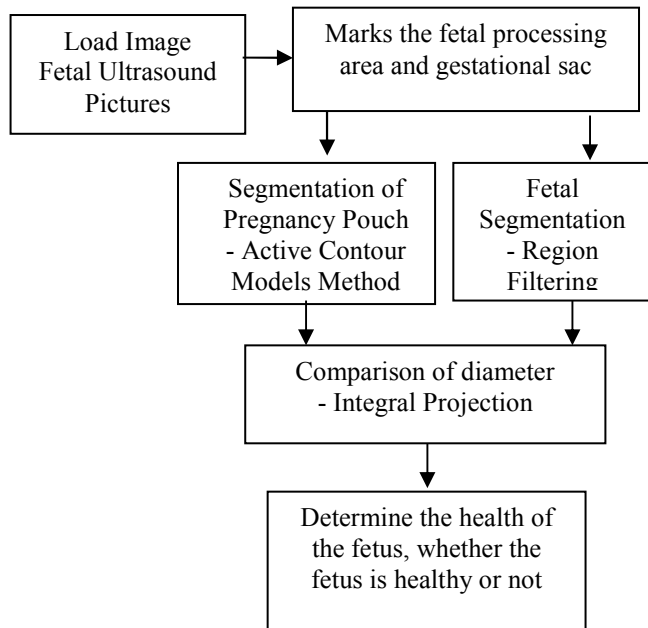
Load Image Fetal Ultrasound Pictures

Marks the fetal processing area and gestational sac

Segmentation of Pregnancy Pouch - Active Contour Models Method

Fetal Segmentation - Region Filtering

Comparison of diameter - Integral Projection

Determine the health of the fetus, whether the fetus is healthy or not